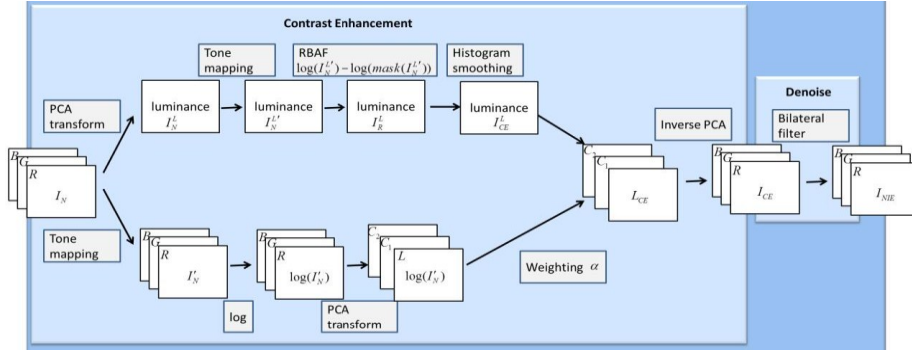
Contrast Enhancement

Tone mapping

RBAF $\log(I_N^{L'}) - \log(mask(I_N^{L'}))$

Histogram smoothing

PCA transform

luminance $I_N^L$

luminance $I_N^{L'}$

luminance $I_R^L$

luminance $I_{CE}^L$

Inverse PCA

Denoise

Bilateral filter

$B$ $G$ $R$ $I_N$

$C_2$ $C_1$ $L_{CE}$

$B$ $G$ $R$ $I_{CE}$

$B$ $G$ $R$ $I_{NIE}$

Tone mapping

$B$ $G$ $R$ $I'_N$

$B$ $G$ $R$ $\log(I'_N)$

$C_2$ $C_1$ $L$ $\log(I'_N)$

Weighting $\alpha$

log

PCA transform